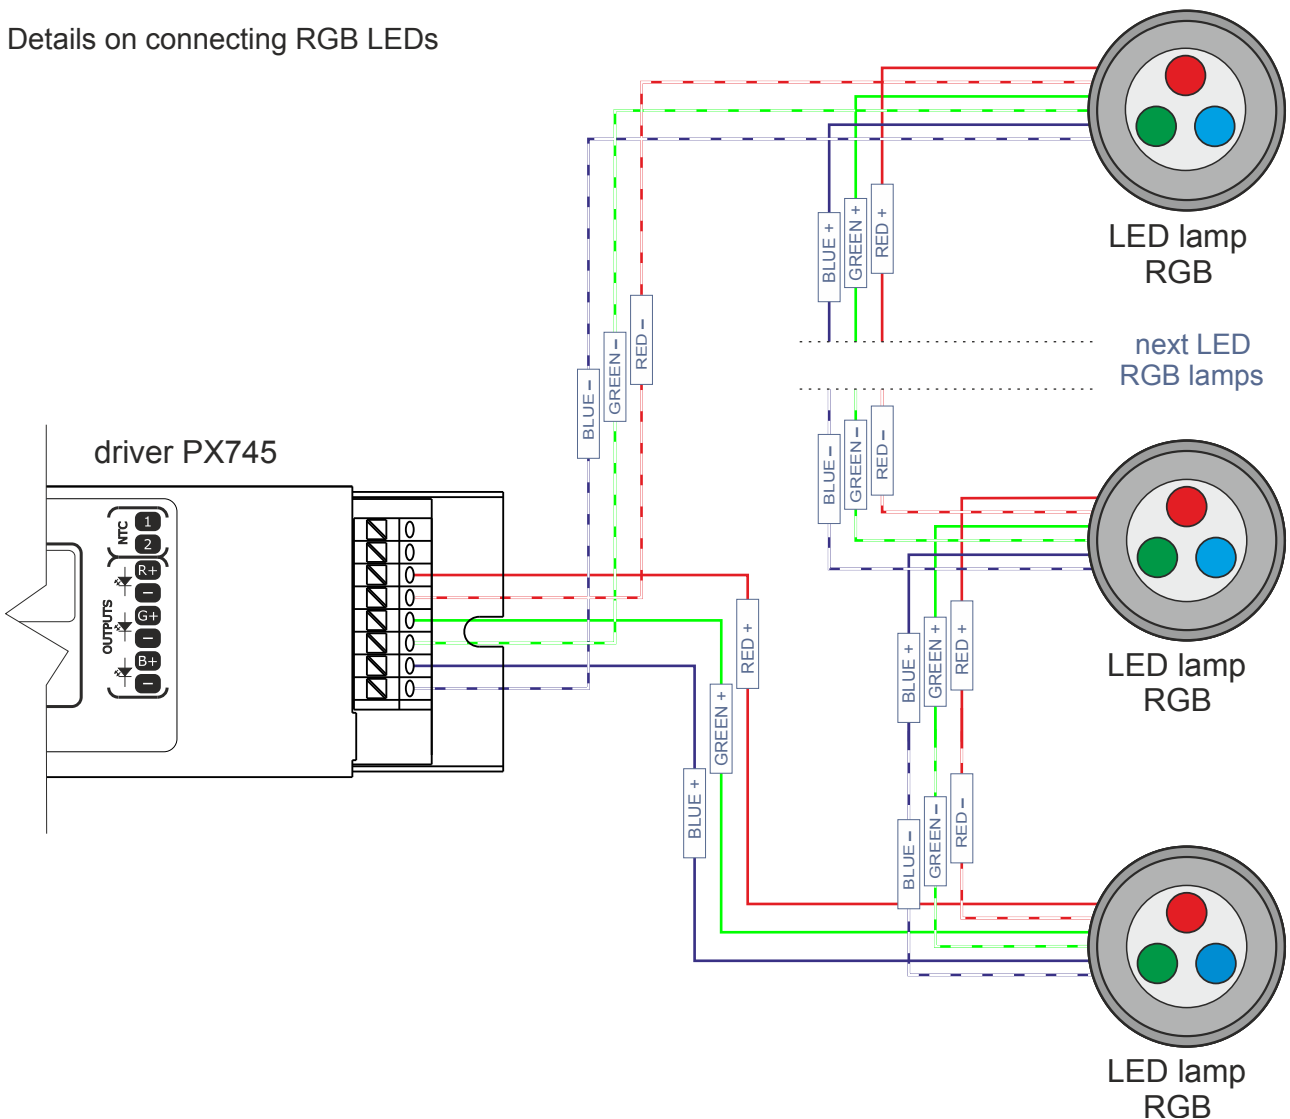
Details on connecting RGB LEDs

driver PX745

NTC
1
2
OUTPUTS
R+
–
G+
–
B+
–

BLUE –
GREEN –
RED –

BLUE +
GREEN +
RED +

LED lamp RGB

next LED RGB lamps

BLUE –
GREEN –
RED –

LED lamp RGB

RED +
GREEN +
BLUE +

BLUE +
GREEN +
RED +

BLUE –
GREEN –
RED –

LED lamp RGB